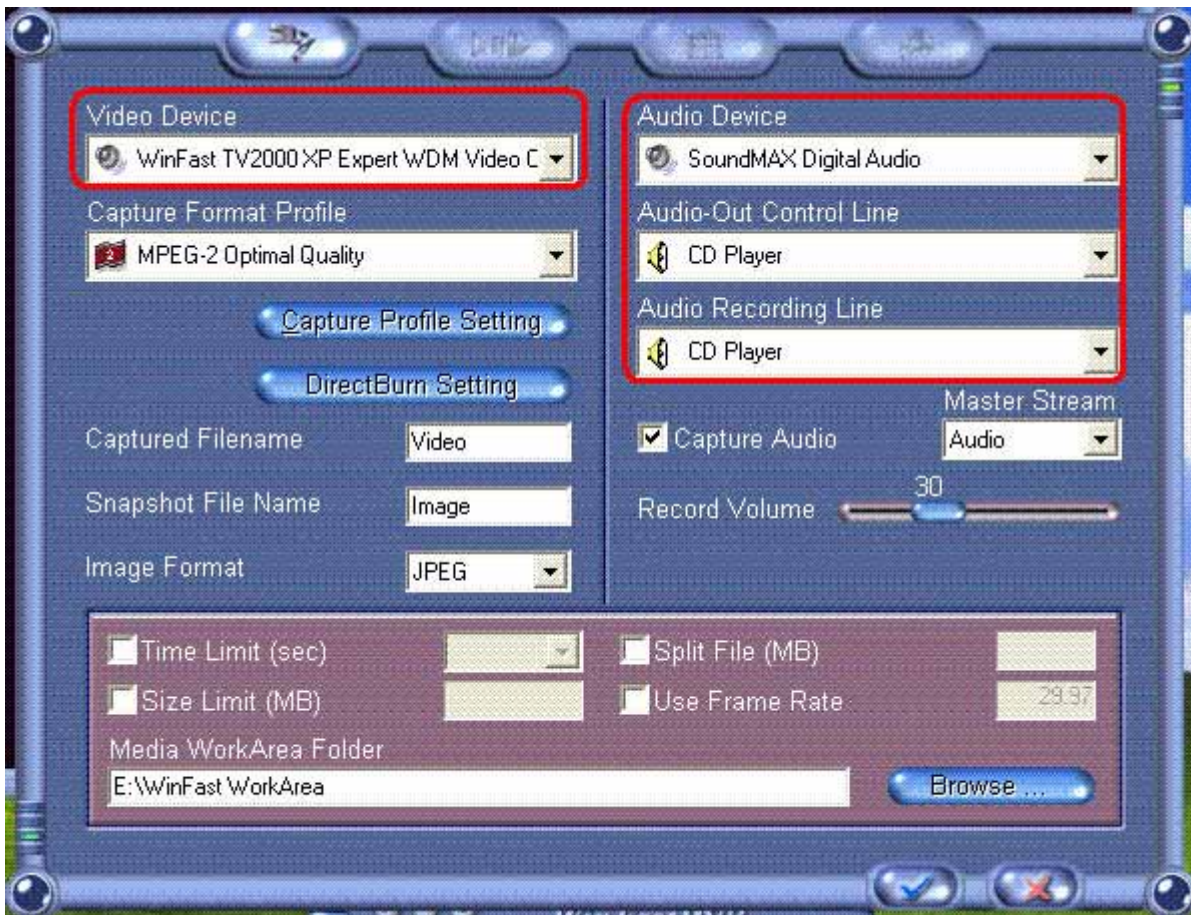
Video Device
WinFast TV2000 XP Expert WDM Video C

Capture Format Profile
MPEG-2 Optimal Quality

Capture Profile Setting

DirectBurn Setting

Captured Filename Video

Snapshot File Name Image

Image Format JPEG

Audio Device
SoundMAX Digital Audio

Audio-Out Control Line
CD Player

Audio Recording Line
CD Player

Master Stream

Capture Audio Audio

30

Record Volume

Time Limit (sec)

Split File (MB)

Size Limit (MB)

Use Frame Rate 29.97

Media WorkArea Folder
E:\WinFast WorkArea

Browse ...